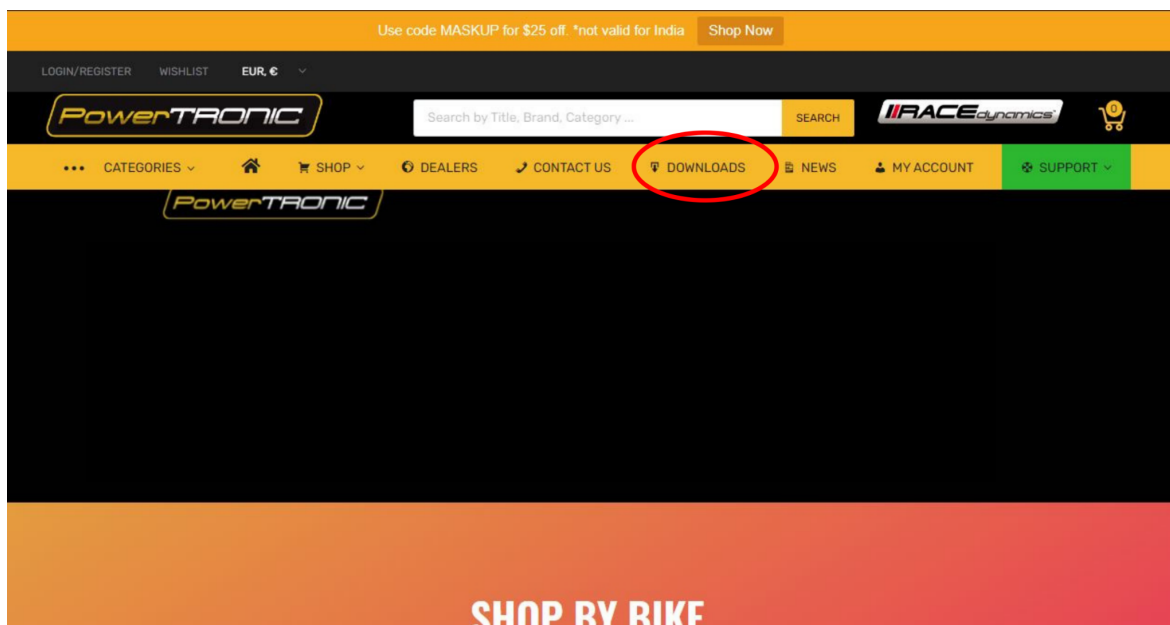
Use code MASKUP for $25 off. *not valid for India Shop Now

LOGIN/REGISTER WISHLIST EUR, €

PowerTRONIC

Search by Title, Brand, Category ... SEARCH

RACEdynamics

0

CATEGORIES HOME SHOP DEALERS CONTACT US DOWNLOADS NEWS MY ACCOUNT SUPPORT

PowerTRONIC

SHOP BY BIKE